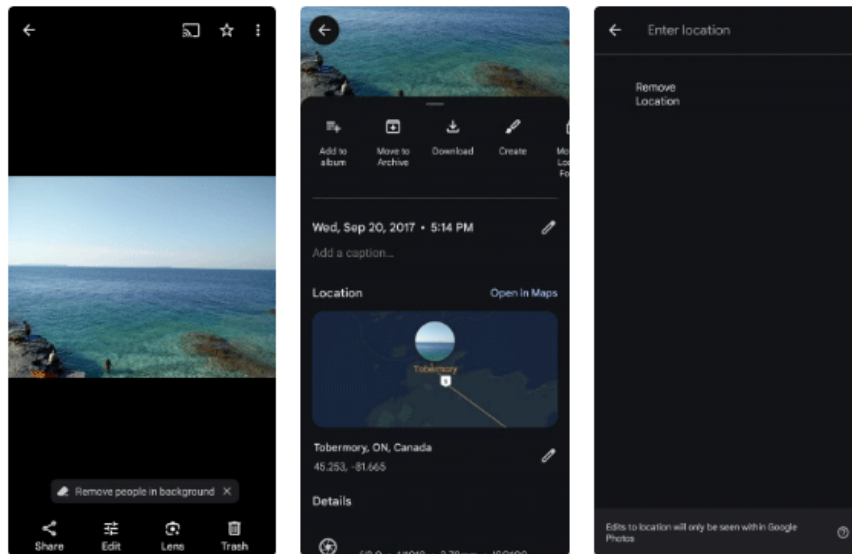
Remove people in background

Share
Edit
Lens
Trash

Add to album
Move to Archive
Download
Create
Mo Lo Fo

Wed, Sep 20, 2017 • 5:14 PM
Add a caption...

Location
Open in Maps

Tobermory

Tobermory, ON, Canada
45.253, -81.665

Details

Enter location

Remove Location

Edits to location will only be seen within Google Photos